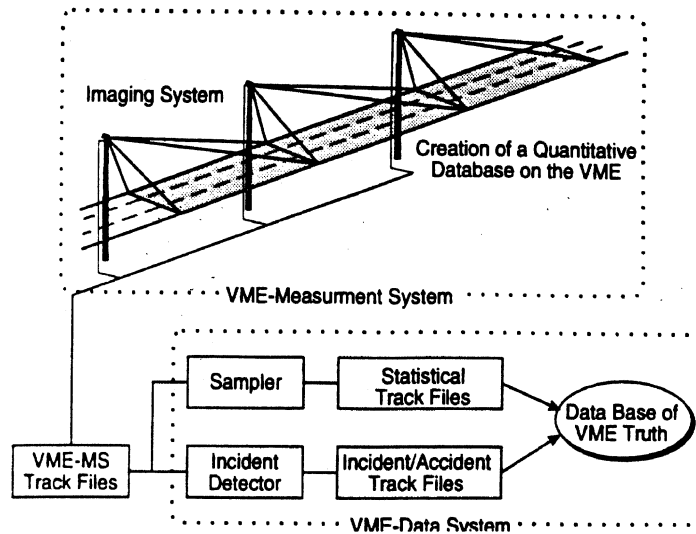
Imaging System

Creation of a Quantitative Database on the VME

VME-Measurment System

Sampler

Statistical Track Files

Data Base of VME Truth

VME-MS Track Files

Incident Detector

Incident/Accident Track Files

VME-Data System